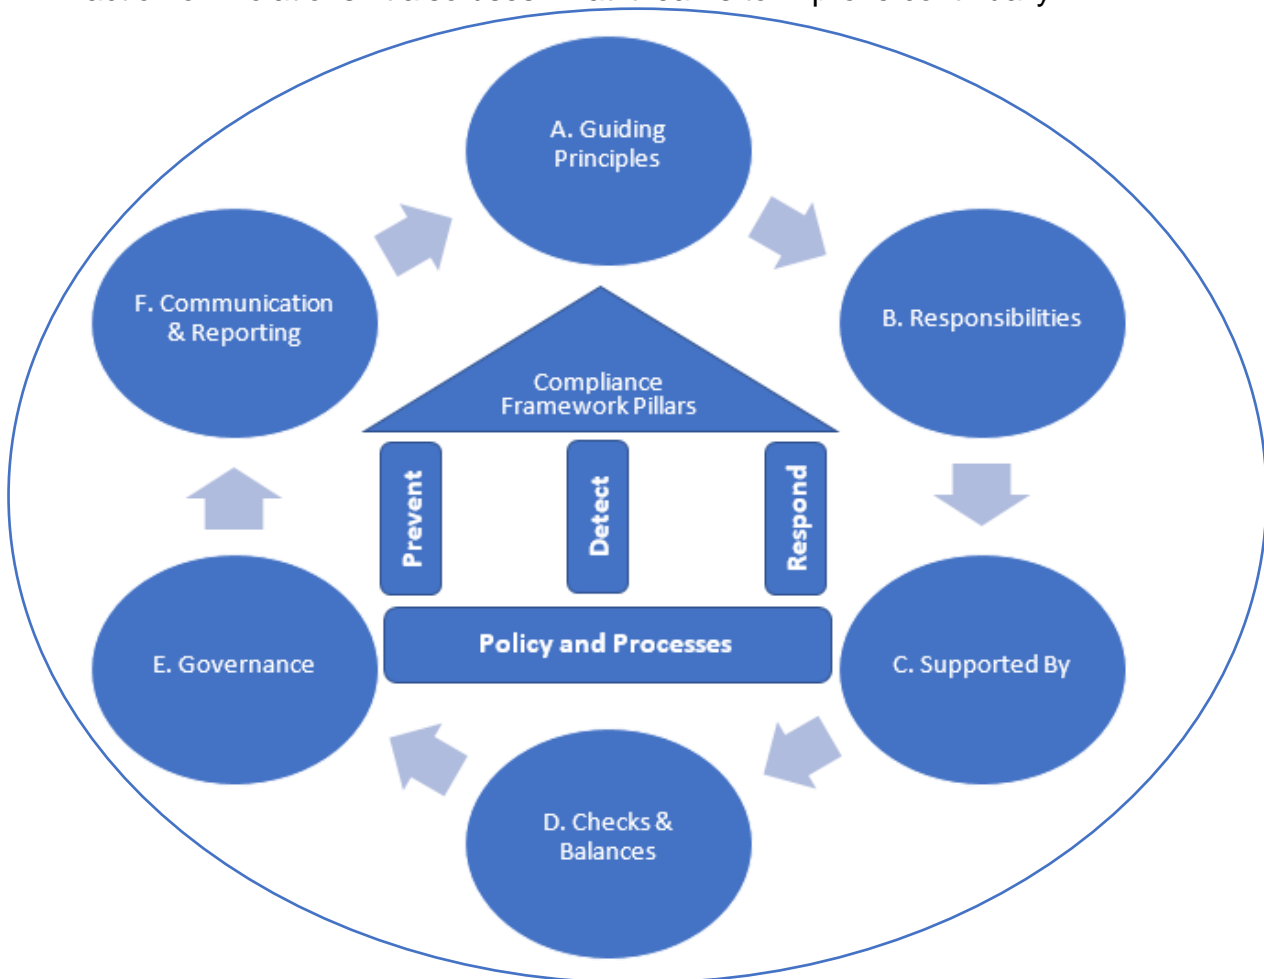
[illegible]

A. Guiding Principles

B. Responsibilities

C. Supported By

D. Checks & Balances

E. Governance

F. Communication & Reporting

Compliance Framework Pillars

Prevent

Detect

Respond

Policy and Processes